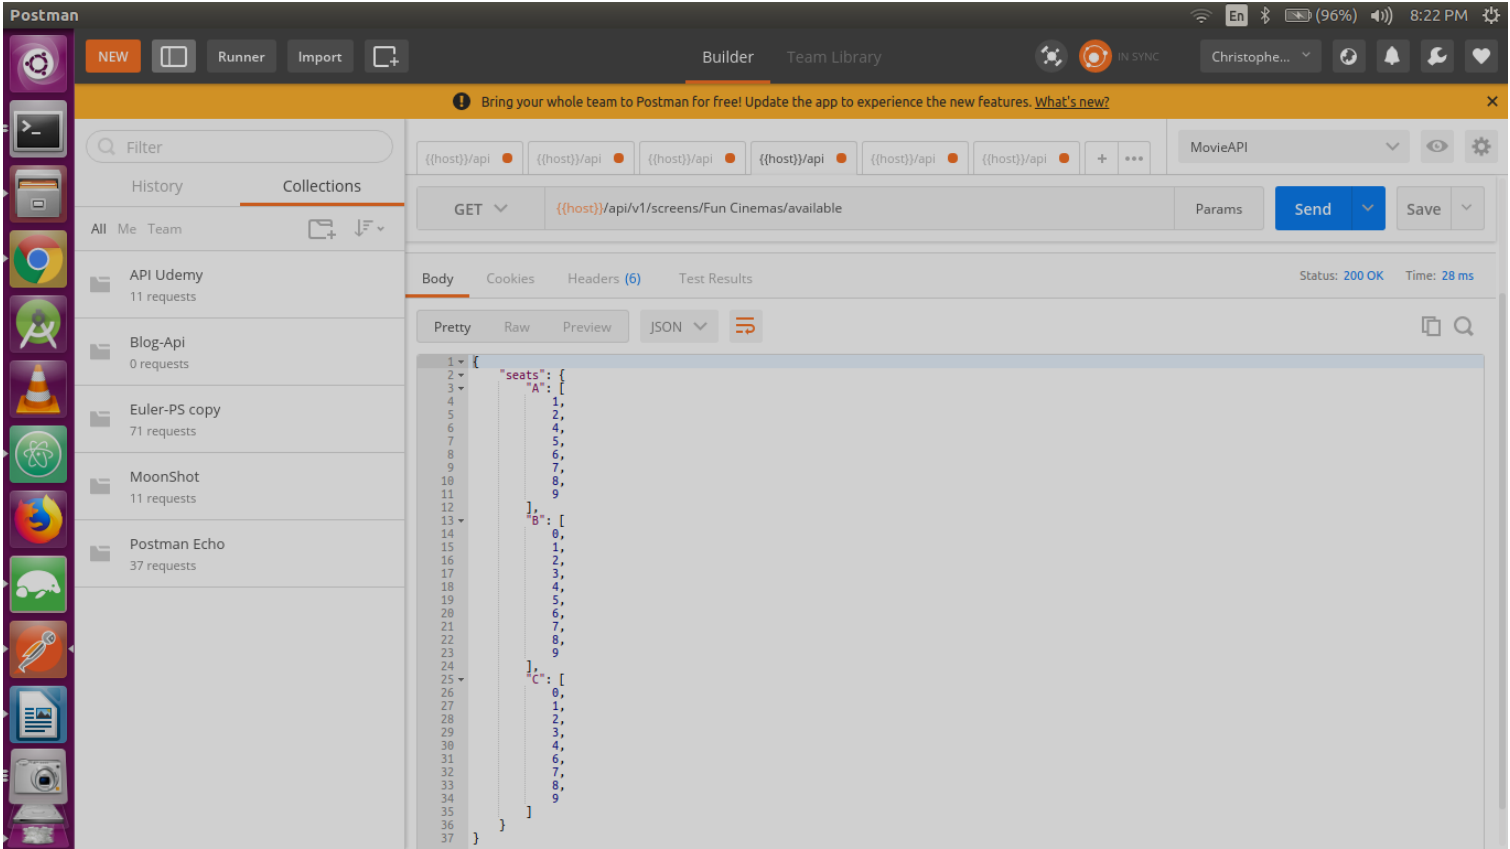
Postman

En (96%) 8:22 PM

NEW Runner Import

Builder Team Library

IN SYNC

Christophe...

Bring your whole team to Postman for free! Update the app to experience the new features. What's new?

Filter

History Collections

All Me Team

API Udemy
11 requests

Blog-Api
0 requests

Euler-PS copy
71 requests

MoonShot
11 requests

Postman Echo
37 requests

{{host}}/api {{host}}/api {{host}}/api {{host}}/api {{host}}/api {{host}}/api + •••

MovieAPI

GET {{host}}/api/v1/screens/Fun Cinemas/available Params Send Save

Body Cookies Headers (6) Test Results Status: 200 OK Time: 28 ms

Pretty Raw Preview JSON

1 {
2 "seats": {
3 "A": [
4 1,
5 2,
6 4,
7 5,
8 6,
9 7,
10 8,
11 9
12 ],
13 "B": [
14 0,
15 1,
16 2,
17 3,
18 4,
19 5,
20 6,
21 7,
22 8,
23 9
24 ],
25 "C": [
26 0,
27 1,
28 2,
29 3,
30 4,
31 6,
32 7,
33 8,
34 9
35 ]
36 }
37 }